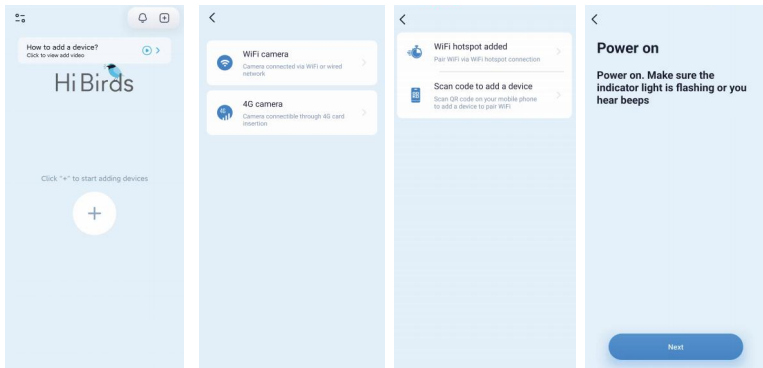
How to add a device?
Click to view add video

Hi Birds

Click "+" to start adding devices

+

WiFi camera
Camera connected via WiFi or wired network

4G camera
Camera connectible through 4G card insertion

WiFi hotspot added
Pair WiFi via WiFi hotspot connection

Scan code to add a device
Scan QR code on your mobile phone to add a device to pair WiFi

Power on

Power on. Make sure the indicator light is flashing or you hear beeps

Next